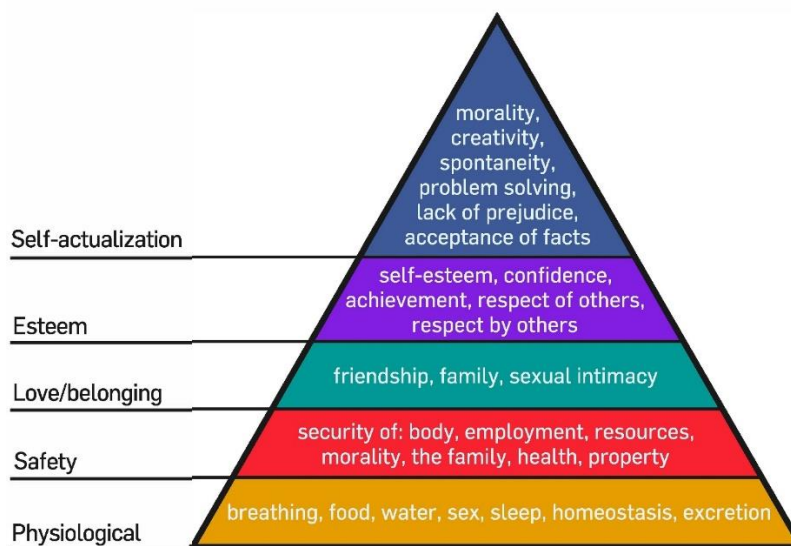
Self-actualization

morality, creativity, spontaneity, problem solving, lack of prejudice, acceptance of facts

Esteem

self-esteem, confidence, achievement, respect of others, respect by others

Love/belonging

friendship, family, sexual intimacy

Safety

security of: body, employment, resources, morality, the family, health, property

Physiological

breathing, food, water, sex, sleep, homeostasis, excretion